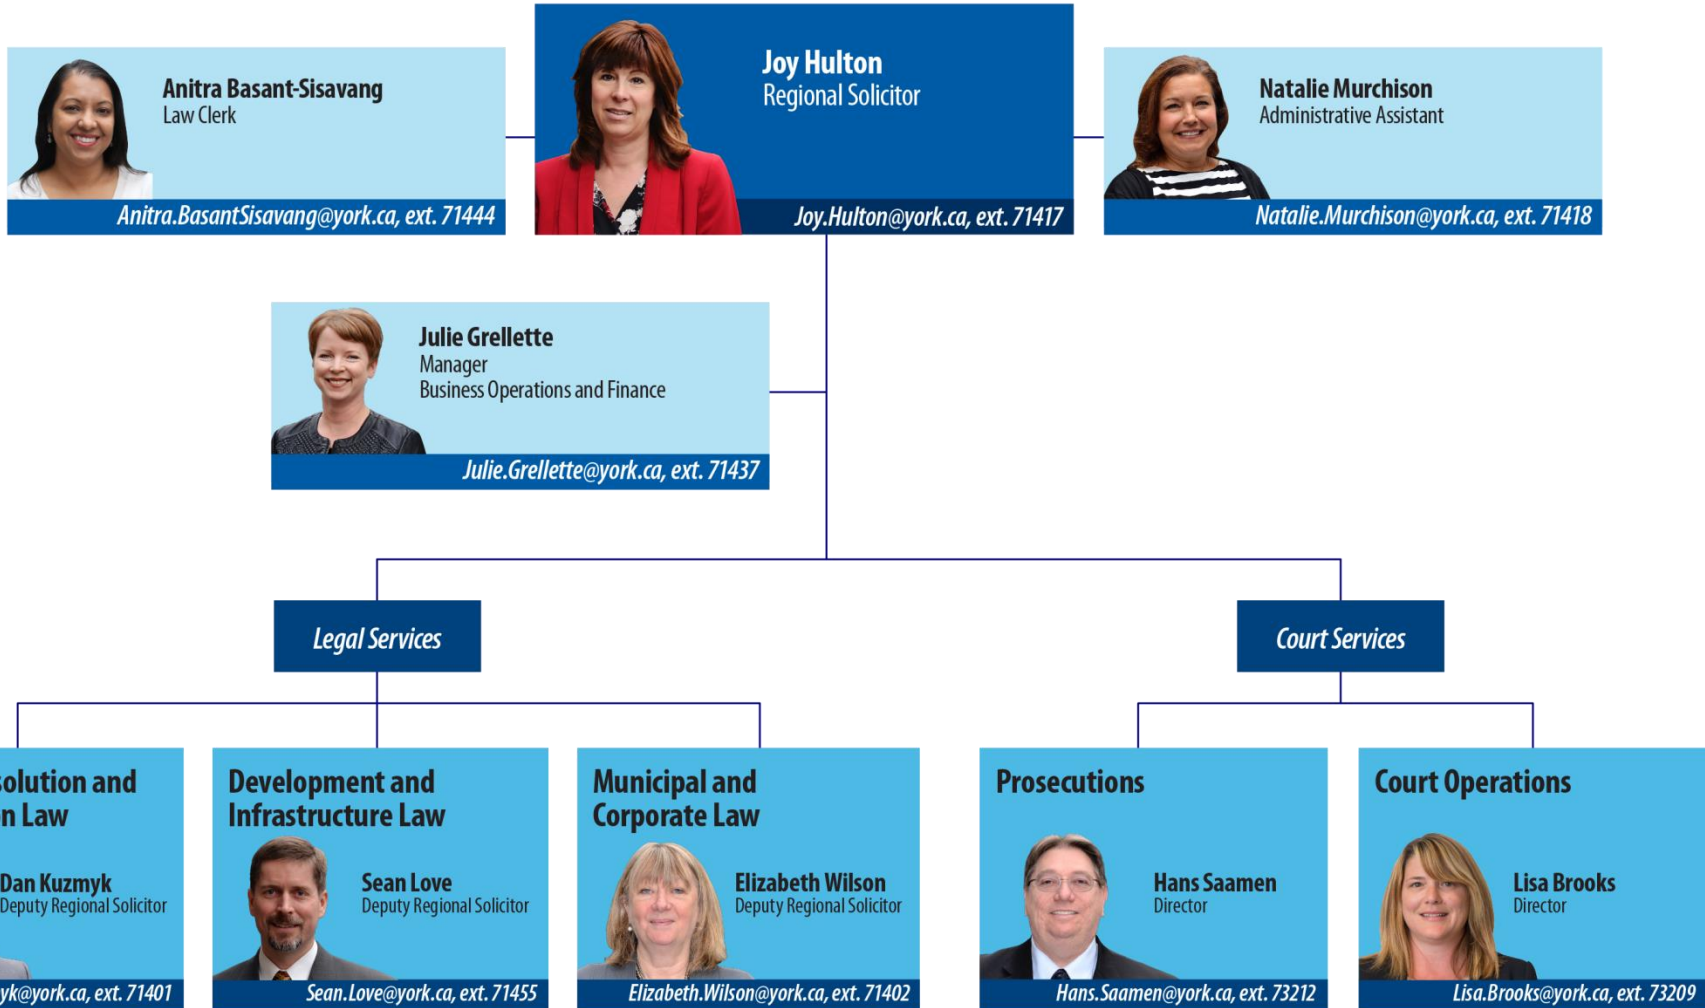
Anitra Basant-Sisavang
Law Clerk
Anitra.BasantSisavang@york.ca, ext. 71444

Joy Hulton
Regional Solicitor
Joy.Hulton@york.ca, ext. 71417

Natalie Murchison
Administrative Assistant
Natalie.Murchison@york.ca, ext. 71418

Julie Grellette
Manager
Business Operations and Finance
Julie.Grellette@york.ca, ext. 71437

Legal Services

Court Services

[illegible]solution and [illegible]n Law
Dan Kuzmyk
Deputy Regional Solicitor
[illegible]yk@york.ca, ext. 71401

Development and Infrastructure Law
Sean Love
Deputy Regional Solicitor
Sean.Love@york.ca, ext. 71455

Municipal and Corporate Law
Elizabeth Wilson
Deputy Regional Solicitor
Elizabeth.Wilson@york.ca, ext. 71402

Prosecutions
Hans Saamen
Director
Hans.Saamen@york.ca, ext. 73212

Court Operations
Lisa Brooks
Director
Lisa.Brooks@york.ca, ext. 73209